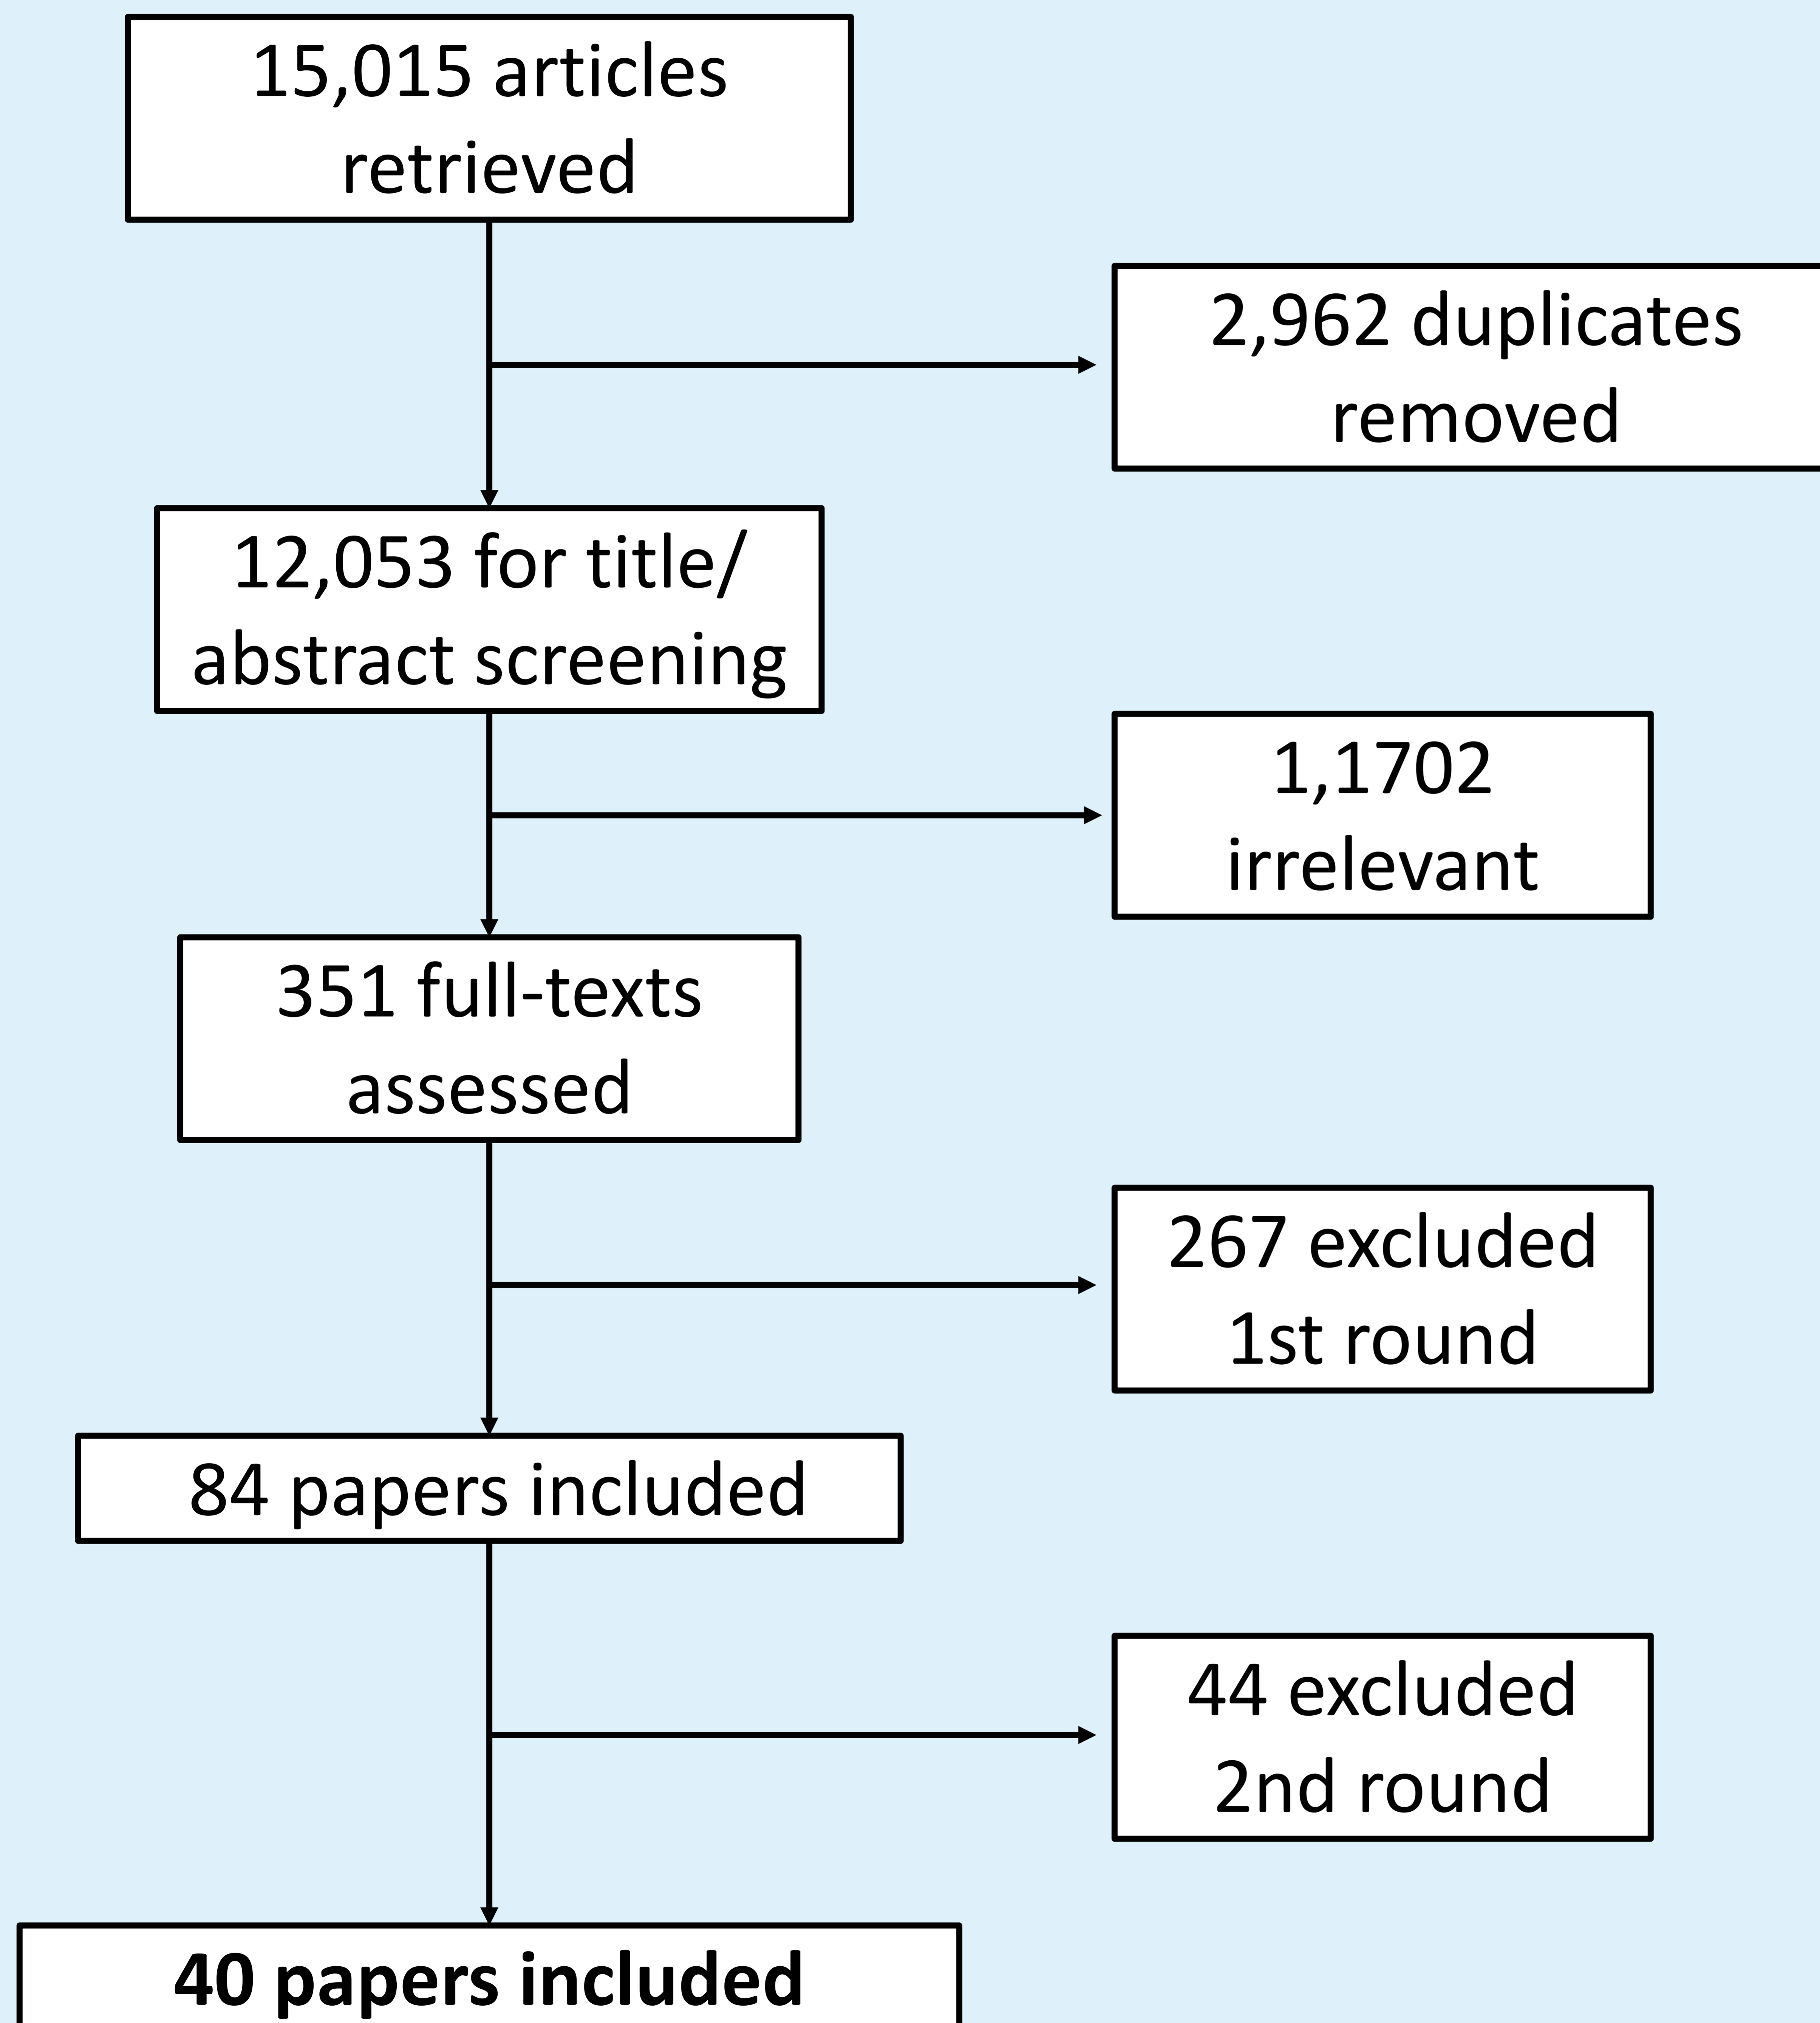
15,015 articles retrieved

2,962 duplicates removed

12,053 for title/ abstract screening

1,1702 irrelevant

351 full-texts assessed

267 excluded 1st round

84 papers included

44 excluded 2nd round

**40 papers included**